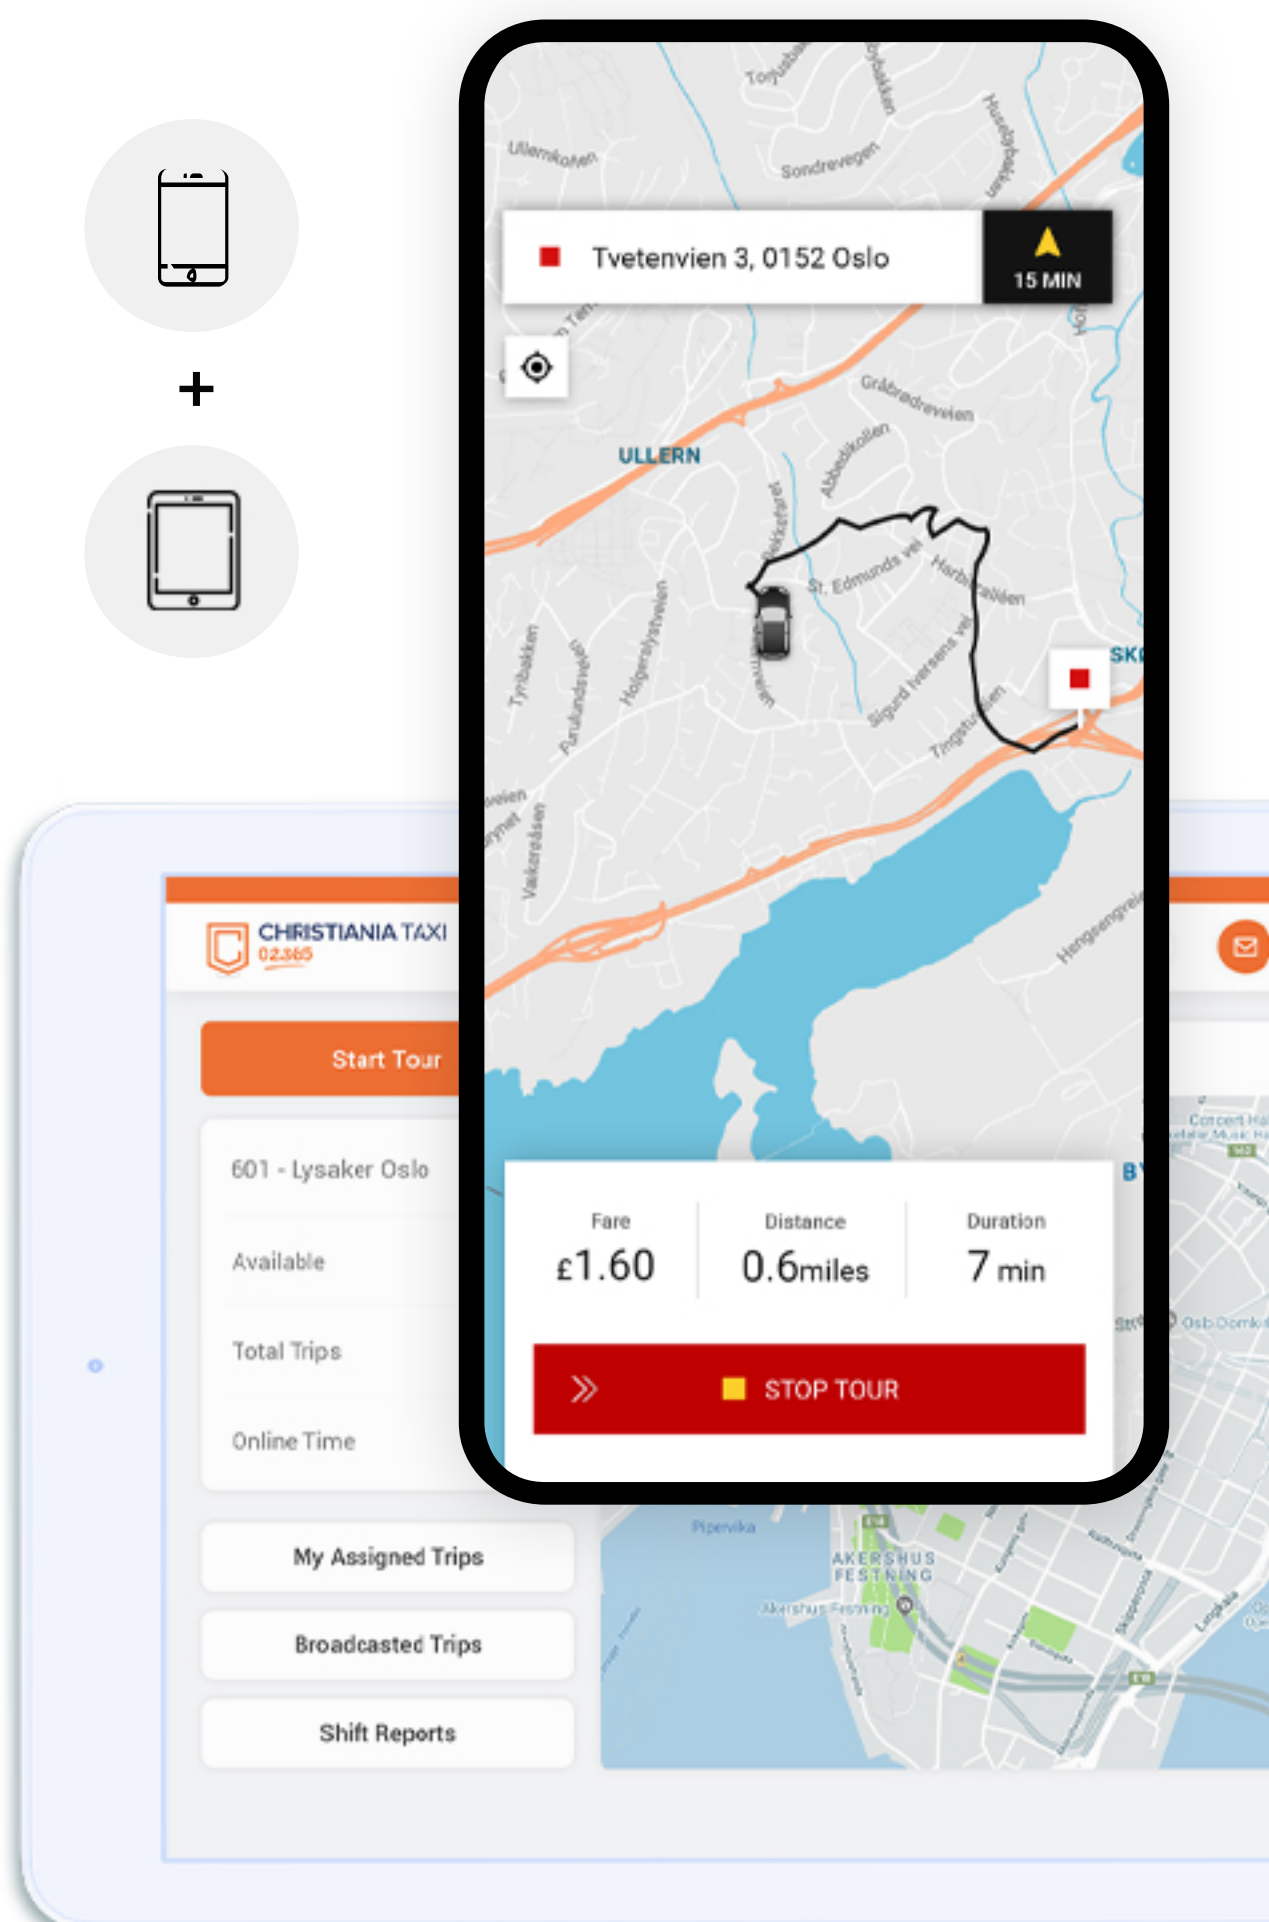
+

Tvetenvien 3, 0152 Oslo

15 MIN

Ullernkollen

Sondrevegen

ULLERN

Gråbrødreveien

Abbedikollen

St. Edmunds vei

Harbitzalléen

Sigurd Iversens vei

Tingstuveien

Tyribakken

Holgerslystveien

Vækerøåsen

SKØ

Hengsengveien

CHRISTIANIA TAXI

02365

Start Tour

601 - Lysaker Oslo

Available

Total Trips

Online Time

My Assigned Trips

Broadcasted Trips

Shift Reports

Fare

£1.60

Distance

0.6miles

Duration

7 min

STOP TOUR

Pipervika

AKERSHUS FESTNING

Akershus Festning

Concert Hall

Oslo Domkirke